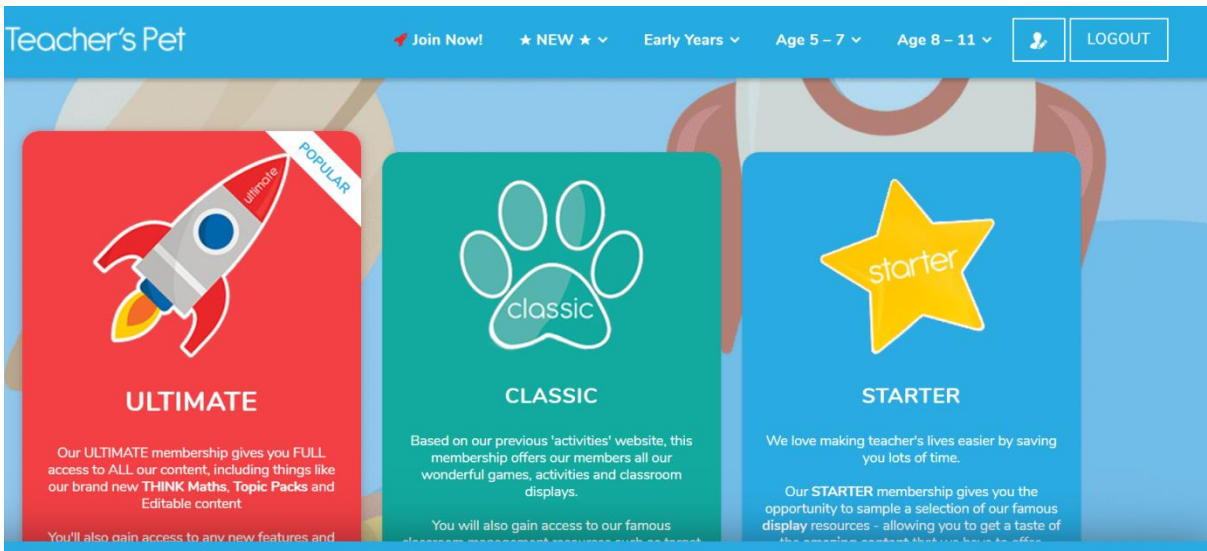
Teacher's Pet

Join Now! ★ NEW ★ Early Years Age 5 – 7 Age 8 – 11 LOGOUT

POPULAR

ultimate

ULTIMATE

Our ULTIMATE membership gives you FULL access to ALL our content, including things like our brand new **THINK Maths**, **Topic Packs** and Editable content

You'll also gain access to any new features and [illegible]

classic

CLASSIC

Based on our previous 'activities' website, this membership offers our members all our wonderful games, activities and classroom displays.

You will also gain access to our famous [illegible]

starter

STARTER

We love making teacher's lives easier by saving you lots of time.

Our **STARTER** membership gives you the opportunity to sample a selection of our famous **display** resources - allowing you to get a taste of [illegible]